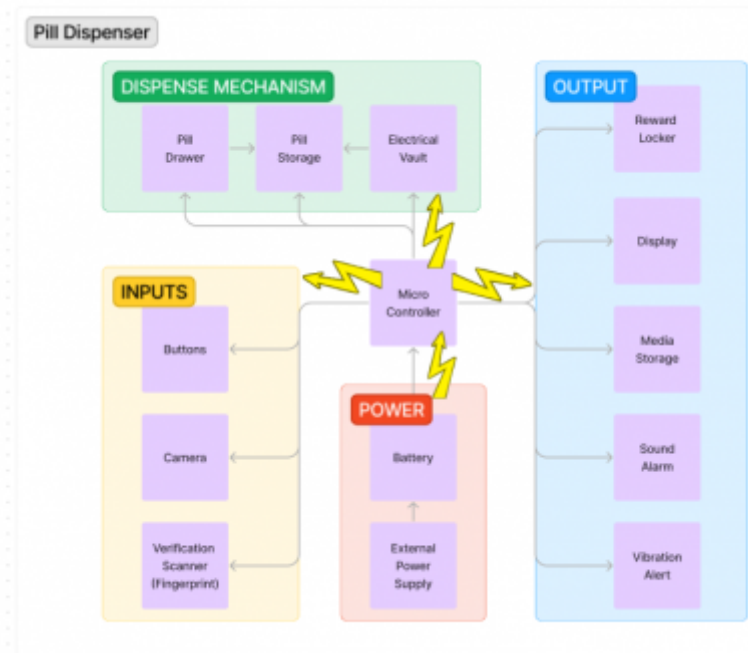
Pill Dispenser

DISPENSE MECHANISM

Pill Drawer

Pill Storage

Electrical Vault

OUTPUT

Reward Locker

Display

Media Storage

Sound Alarm

Vibration Alert

INPUTS

Buttons

Camera

Verification Scanner (Fingerprint)

Micro Controller

POWER

Battery

External Power Supply